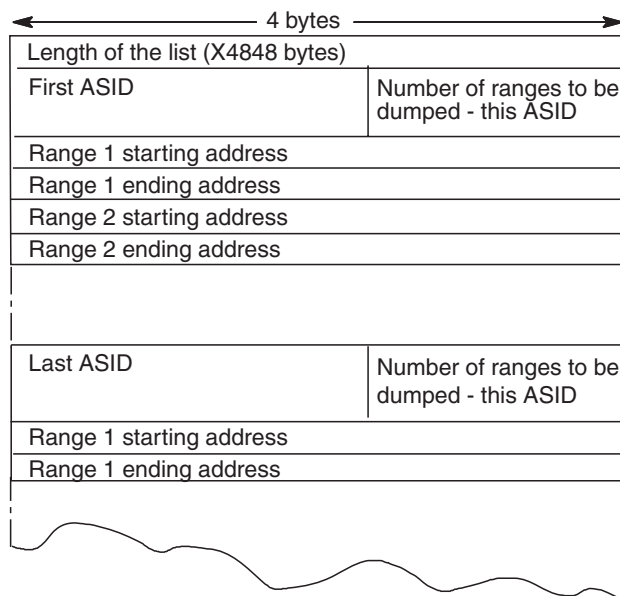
4 bytes

| Length of the list (X4848 bytes) | |
|---|---|
| First ASID | Number of ranges to be dumped - this ASID |
| Range 1 starting address | |
| Range 1 ending address | |
| Range 2 starting address | |
| Range 2 ending address | |

| Last ASID | Number of ranges to be dumped - this ASID |
|---|---|
| Range 1 starting address | |
| Range 1 ending address | |